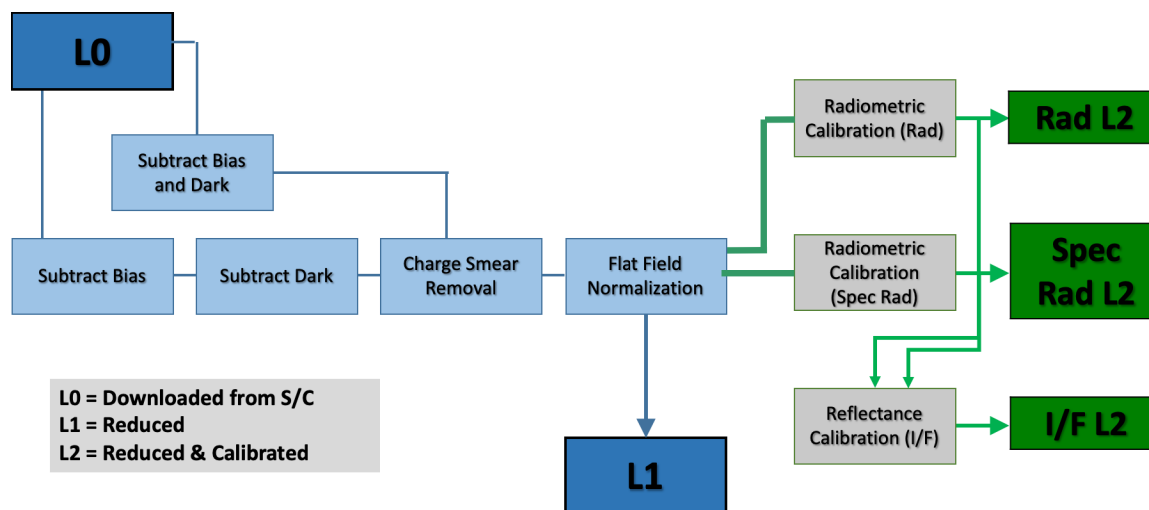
L0

Subtract Bias and Dark

Subtract Bias

Subtract Dark

Charge Smear Removal

Flat Field Normalization

L1

Radiometric Calibration (Rad)

Radiometric Calibration (Spec Rad)

Reflectance Calibration (I/F)

Rad L2

Spec Rad L2

I/F L2

L0 = Downloaded from S/C
L1 = Reduced
L2 = Reduced & Calibrated